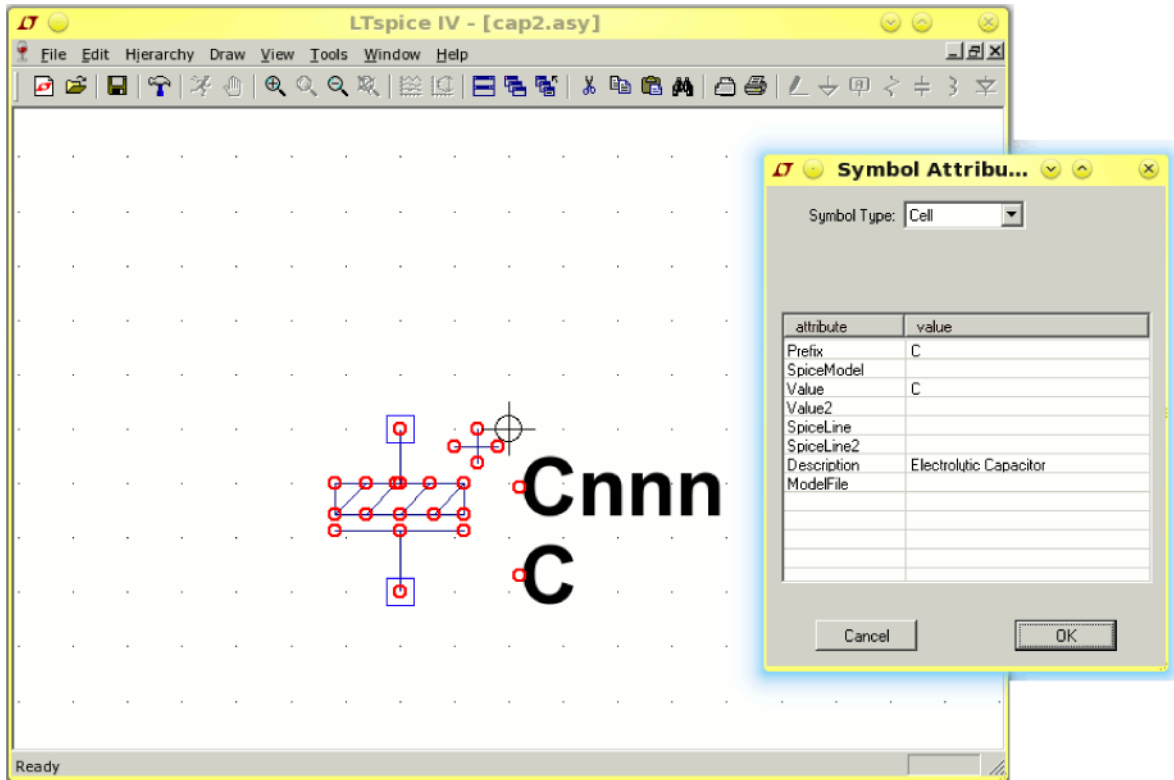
LTspice IV - [cap2.asy]

File Edit Hierarchy Draw View Tools Window Help

Cnnn
C

Ready

Symbol Attribu...

Symbol Type: Cell

| attribute | value |
|---|---|
| Prefix | C |
| SpiceModel | |
| Value | C |
| Value2 | |
| SpiceLine | |
| SpiceLine2 | |
| Description | Electrolytic Capacitor |
| ModelFile | |

Cancel OK